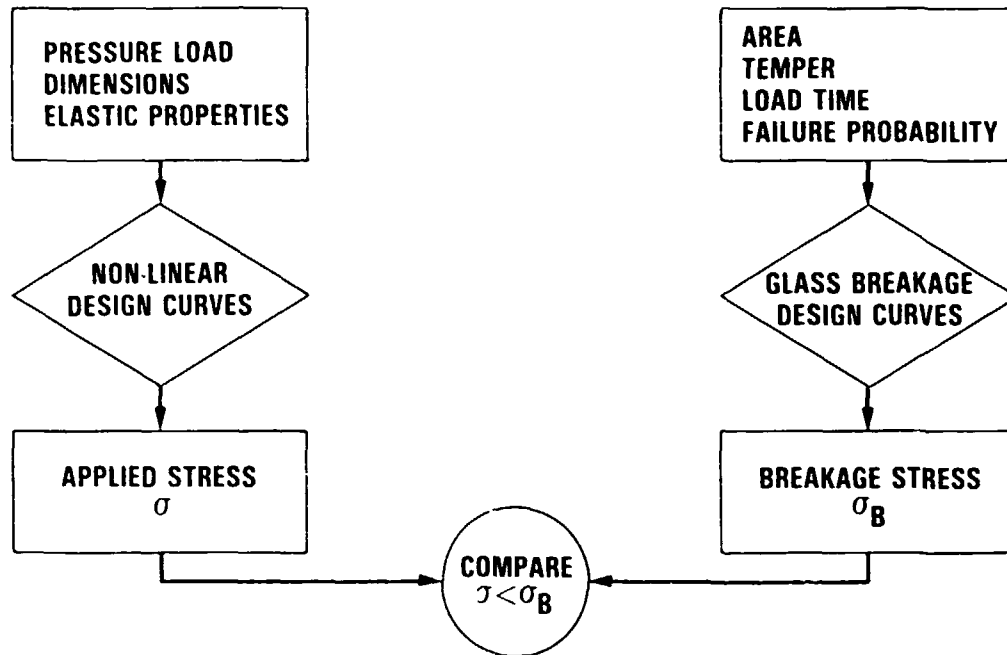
PRESSURE LOAD
DIMENSIONS
ELASTIC PROPERTIES

NON-LINEAR DESIGN CURVES

APPLIED STRESS
$\sigma$

AREA
TEMPER
LOAD TIME
FAILURE PROBABILITY

GLASS BREAKAGE DESIGN CURVES

BREAKAGE STRESS
$\sigma_B$

COMPARE
$\sigma < \sigma_B$